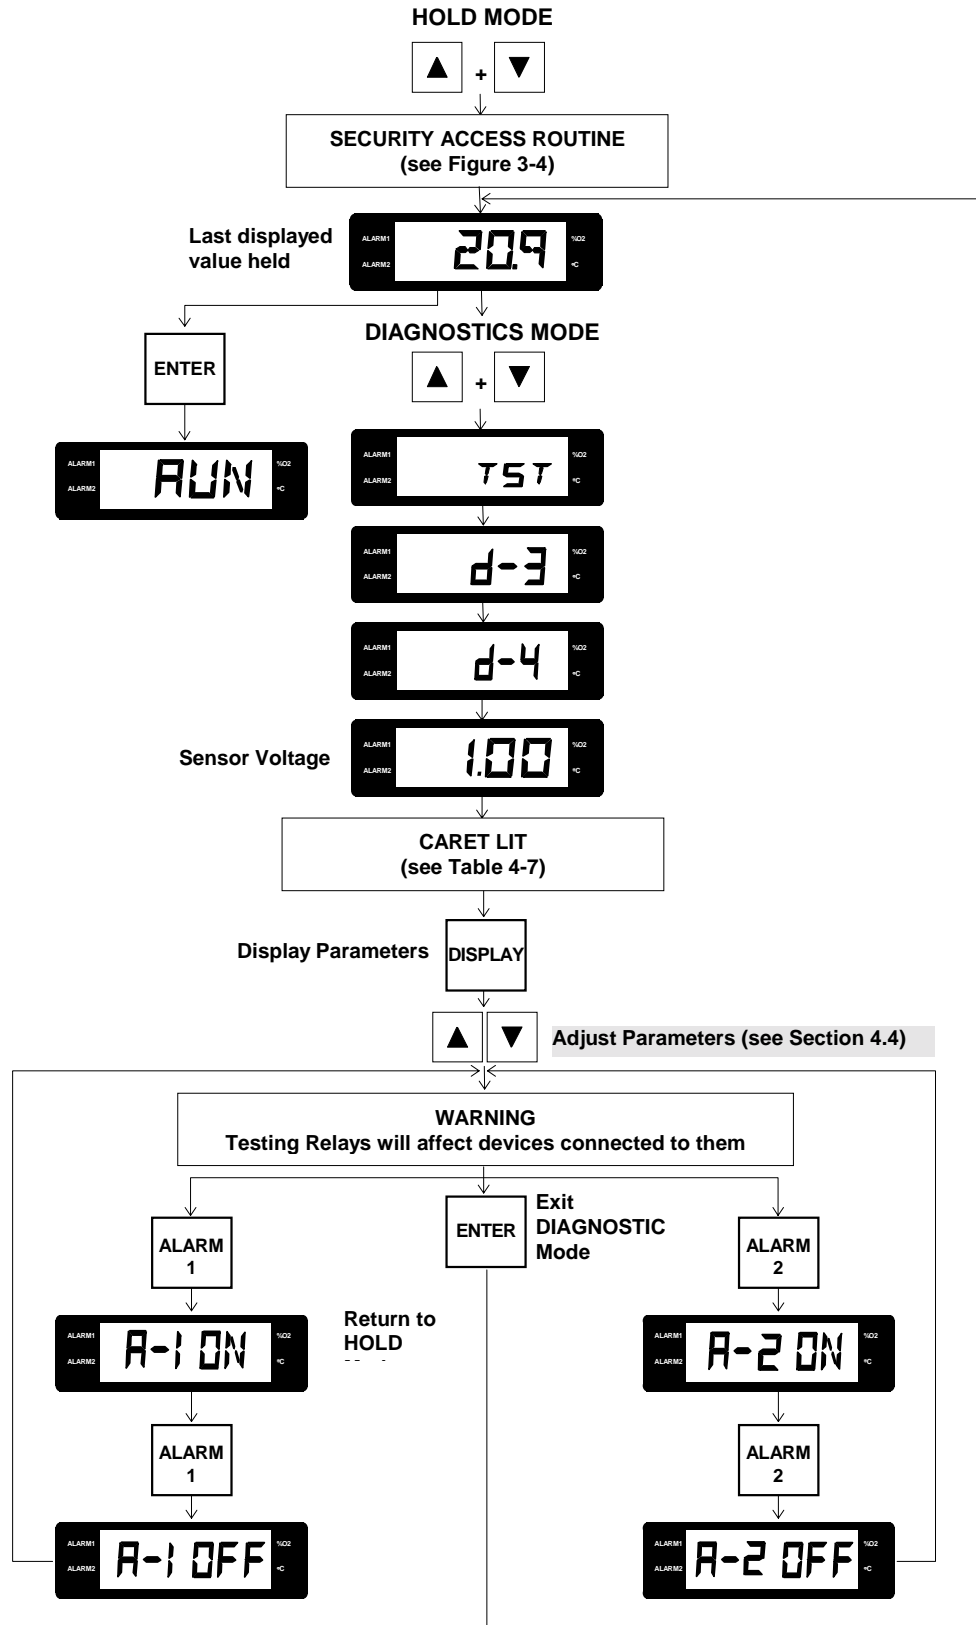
HOLD MODE

▲ + ▼

SECURITY ACCESS ROUTINE
(see Figure 3-4)

Last displayed value held

ALARM1 ALARM2 20.9 %O2 °C

ENTER

ALARM1 ALARM2 RUN %O2 °C

DIAGNOSTICS MODE

▲ + ▼

ALARM1 ALARM2 TST %O2 °C

ALARM1 ALARM2 d-3 %O2 °C

ALARM1 ALARM2 d-4 %O2 °C

Sensor Voltage

ALARM1 ALARM2 1.00 %O2 °C

CARET LIT
(see Table 4-7)

Display Parameters

DISPLAY

▲ ▼

Adjust Parameters (see Section 4.4)

WARNING
Testing Relays will affect devices connected to them

ALARM 1

ENTER

Exit DIAGNOSTIC Mode

ALARM 2

ALARM1 ALARM2 A-1 ON %O2 °C

Return to HOLD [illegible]

ALARM1 ALARM2 A-2 ON %O2 °C

ALARM 1

ALARM 2

ALARM1 ALARM2 A-1 OFF %O2 °C

ALARM1 ALARM2 A-2 OFF %O2 °C